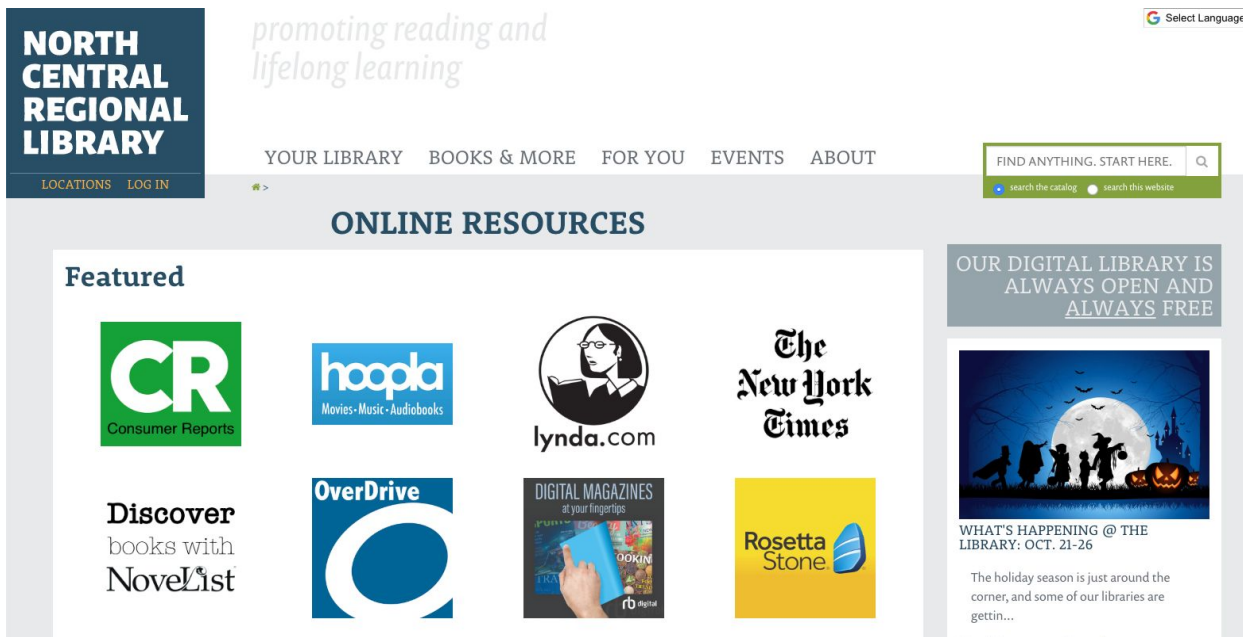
NORTH CENTRAL REGIONAL LIBRARY

LOCATIONS LOG IN

promoting reading and lifelong learning

Select Language

YOUR LIBRARY BOOKS & MORE FOR YOU EVENTS ABOUT

FIND ANYTHING. START HERE.

search the catalog search this website

>

ONLINE RESOURCES

Featured

CR Consumer Reports

hoopla Movies·Music·Audiobooks

lynda.com

The New York Times

Discover books with NoveList

OverDrive

DIGITAL MAGAZINES at your fingertips

rb digital

Rosetta Stone

OUR DIGITAL LIBRARY IS ALWAYS OPEN AND ALWAYS FREE

WHAT'S HAPPENING @ THE LIBRARY: OCT. 21-26

The holiday season is just around the corner, and some of our libraries are gettin...